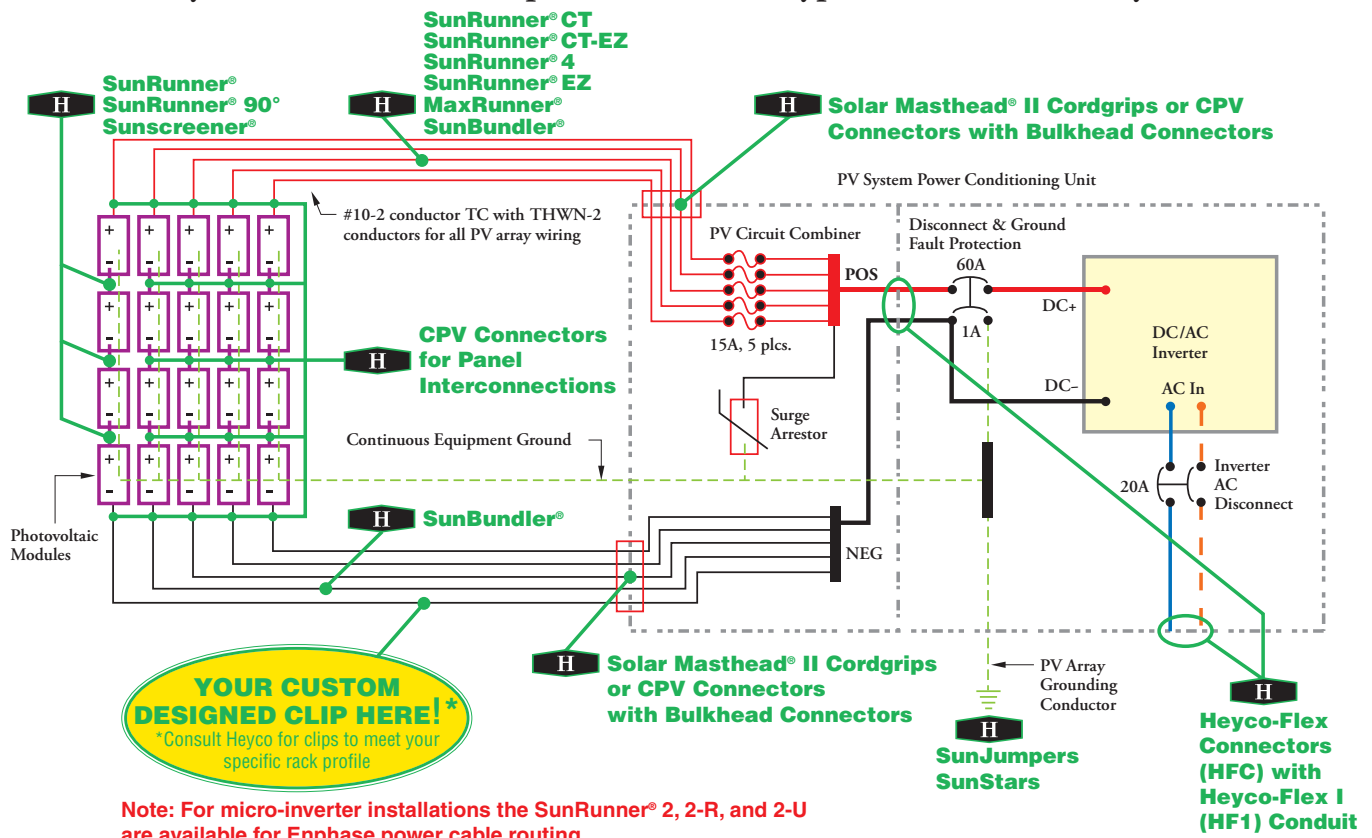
SunRunner® CT
SunRunner® CT-EZ
SunRunner® 4
SunRunner® EZ
MaxRunner®
SunBundler®

H SunRunner®
SunRunner® 90°
Sunscreener®

H

H Solar Masthead® II Cordgrips or CPV Connectors with Bulkhead Connectors

PV System Power Conditioning Unit

#10-2 conductor TC with THWN-2 conductors for all PV array wiring

PV Circuit Combiner

Disconnect & Ground Fault Protection

60A

POS

DC+

1A

DC/AC Inverter

15A, 5 plcs.

H CPV Connectors for Panel Interconnections

DC–

AC In

Surge Arrestor

Continuous Equipment Ground

Inverter AC Disconnect

20A

Photovoltaic Modules

H SunBundler®

NEG

H Solar Masthead® II Cordgrips or CPV Connectors with Bulkhead Connectors

PV Array Grounding Conductor

YOUR CUSTOM DESIGNED CLIP HERE!*
*Consult Heyco for clips to meet your specific rack profile

H SunJumpers SunStars

H Heyco-Flex Connectors (HFC) with Heyco-Flex I (HF1) Conduit

Note: For micro-inverter installations the SunRunner® 2, 2-R, and 2-U are available for Enphase power cable routing